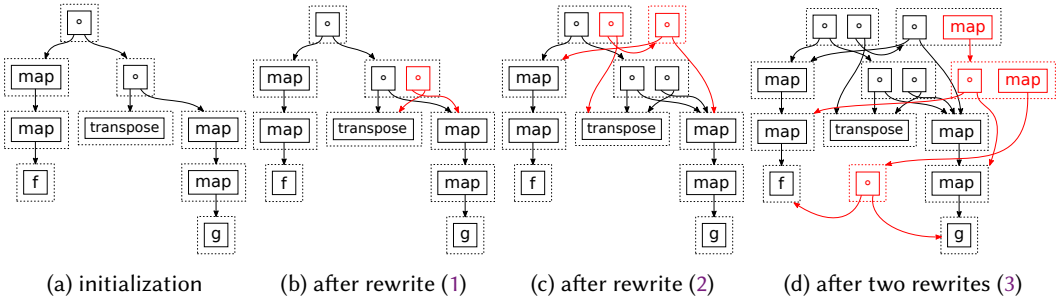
∘

map

∘

map

transpose

map

f

map

g

(a) initialization

∘

map

∘ ∘

map

transpose

map

f

map

g

(b) after rewrite (1)

∘ ∘ ∘

map

∘ ∘

map

transpose

map

f

map

g

(c) after rewrite (2)

∘ ∘ ∘ map

map

∘ ∘ ∘ map

map

transpose

map

f

∘

map

g

(d) after two rewrites (3)